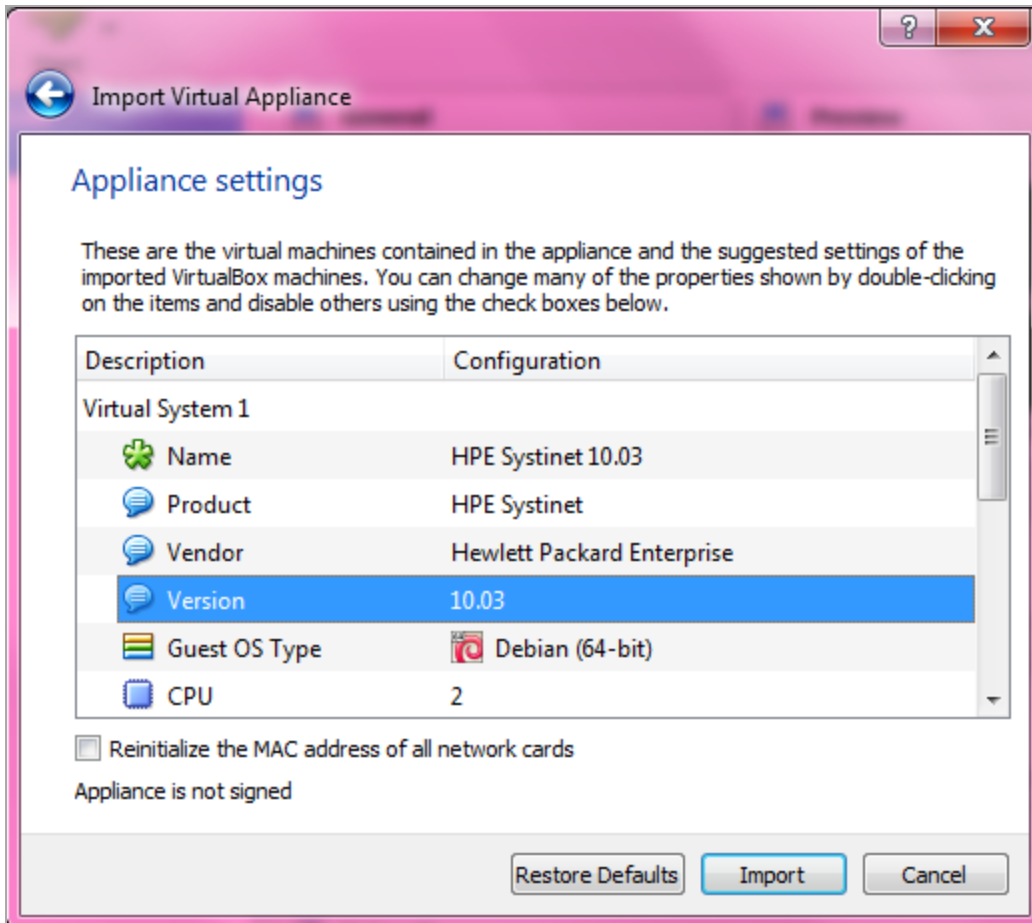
?
X

Import Virtual Appliance

Appliance settings

These are the virtual machines contained in the appliance and the suggested settings of the imported VirtualBox machines. You can change many of the properties shown by double-clicking on the items and disable others using the check boxes below.

| Description | Configuration |
|---|---|
| Virtual System 1 | |
| Name | HPE Systinet 10.03 |
| Product | HPE Systinet |
| Vendor | Hewlett Packard Enterprise |
| Version | 10.03 |
| Guest OS Type | Debian (64-bit) |
| CPU | 2 |

Reinitialize the MAC address of all network cards

Appliance is not signed

Restore Defaults
Import
Cancel